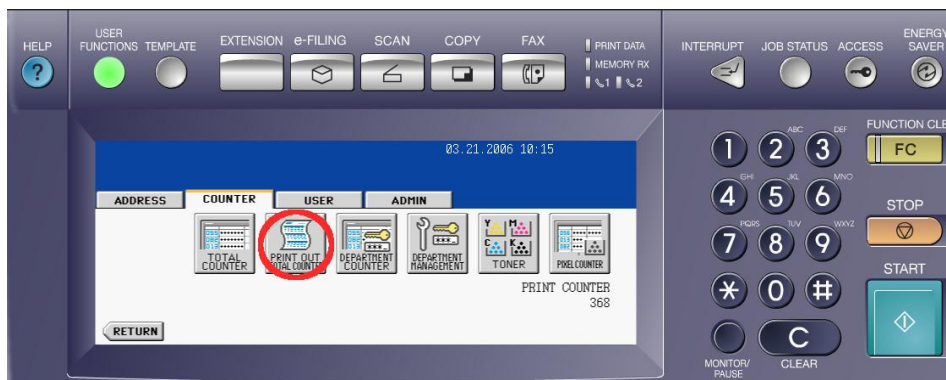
HELP

USER FUNCTIONS TEMPLATE

EXTENSION e-FILING SCAN COPY FAX

PRINT DATA
MEMORY RX
1 2

INTERRUPT JOB STATUS ACCESS

ENERGY SAVER

FUNCTION CLE

FC

03.21.2006 10:15

ADDRESS COUNTER USER ADMIN

TOTAL COUNTER

PRINT OUT TOTAL COUNTER

DEPARTMENT COUNTER

DEPARTMENT MANAGEMENT

TONER

PIXEL COUNTER

PRINT COUNTER
368

RETURN

1 2 ABC 3 DEF
4 GHI 5 JKL 6 MNO
7 PQRS 8 TUV 9 WXYZ
* 0 #

STOP

START

MONITOR/ PAUSE

C
CLEAR